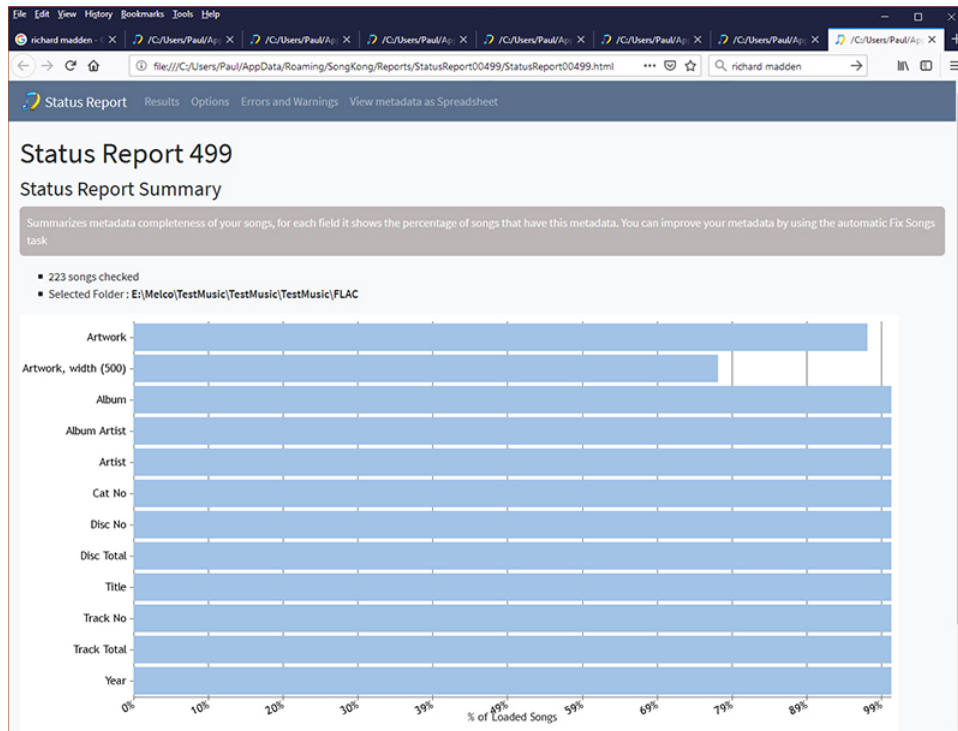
File Edit View History Bookmarks Tools Help

richard madden - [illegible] × /C:/Users/Paul/Ap × /C:/Users/Paul/Ap × /C:/Users/Paul/Ap × /C:/Users/Paul/Ap × /C:/Users/Paul/Ap × /C:/Users/Paul/Ap × /C:/Users/Paul/Ap ×

file:///C:/Users/Paul/AppData/Roaming/SongKong/Reports/StatusReport00499/StatusReport00499.html ••• richard madden

Status Report Results Options Errors and Warnings View metadata as Spreadsheet

Status Report 499

Status Report Summary

Summarizes metadata completeness of your songs, for each field it shows the percentage of songs that have this metadata. You can improve your metadata by using the automatic Fix Songs task

- 223 songs checked
- Selected Folder : E:\Melco\TestMusic\TestMusic\TestMusic\FLAC

Artwork
Artwork, width (500)
Album
Album Artist
Artist
Cat No
Disc No
Disc Total
Title
Track No
Track Total
Year

0% 10% 20% 30% 39% 49% 59% 69% 79% 89% 99%
% of Loaded Songs